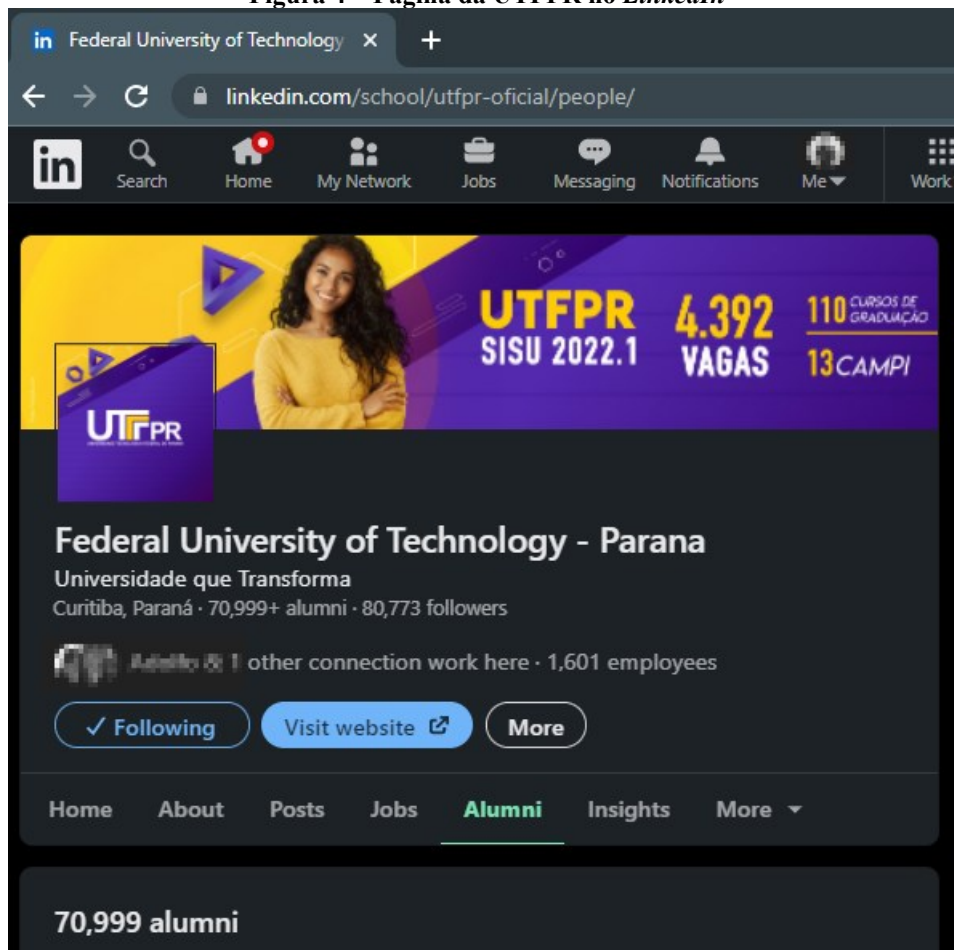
Figura 4 – Página da UTFPR no *Linkedin*

Federal University of Technology ×

linkedin.com/school/utfpr-oficial/people/

Search Home My Network Jobs Messaging Notifications Me Work

UTFPR SISU 2022.1 4.392 VAGAS 110 CURSOS DE GRADUAÇÃO 13 CAMPI

UTFPR

Federal University of Technology - Parana
Universidade que Transforma
Curitiba, Paraná · 70,999+ alumni · 80,773 followers

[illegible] & 1 other connection work here · 1,601 employees

✓ Following Visit website More

Home About Posts Jobs Alumni Insights More

70,999 alumni